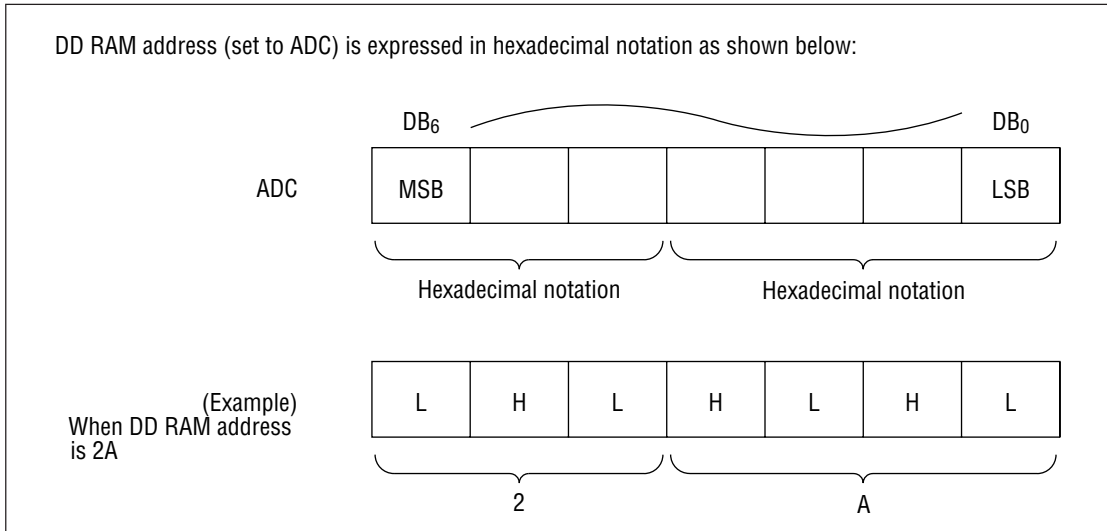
DD RAM address (set to ADC) is expressed in hexadecimal notation as shown below:

$DB_6$ $DB_0$

ADC

| MSB | | | | | | LSB |
|---|---|---|---|---|---|---|

Hexadecimal notation Hexadecimal notation

(Example)
When DD RAM address is 2A

| L | H | L | H | L | H | L |
|---|---|---|---|---|---|---|

2 A